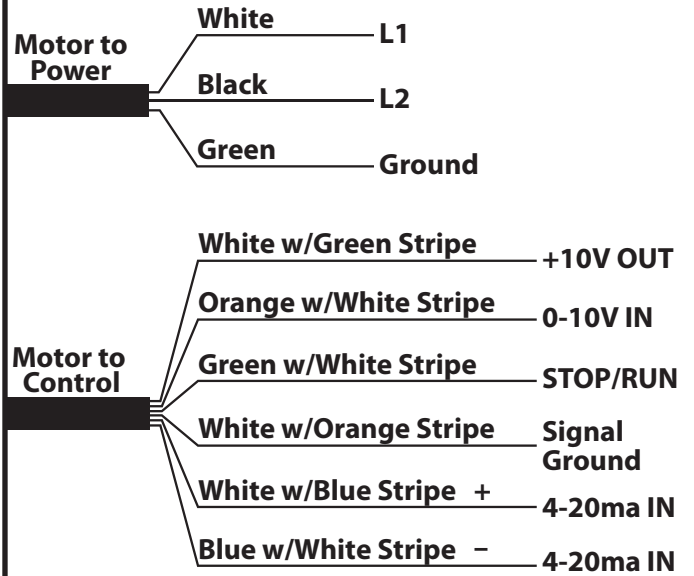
Motor to Power

White
L1

Black
L2

Green
Ground

Motor to Control

White w/Green Stripe
+10V OUT

Orange w/White Stripe
0-10V IN

Green w/White Stripe
STOP/RUN

White w/Orange Stripe
Signal Ground

White w/Blue Stripe +
4-20ma IN

Blue w/White Stripe −
4-20ma IN